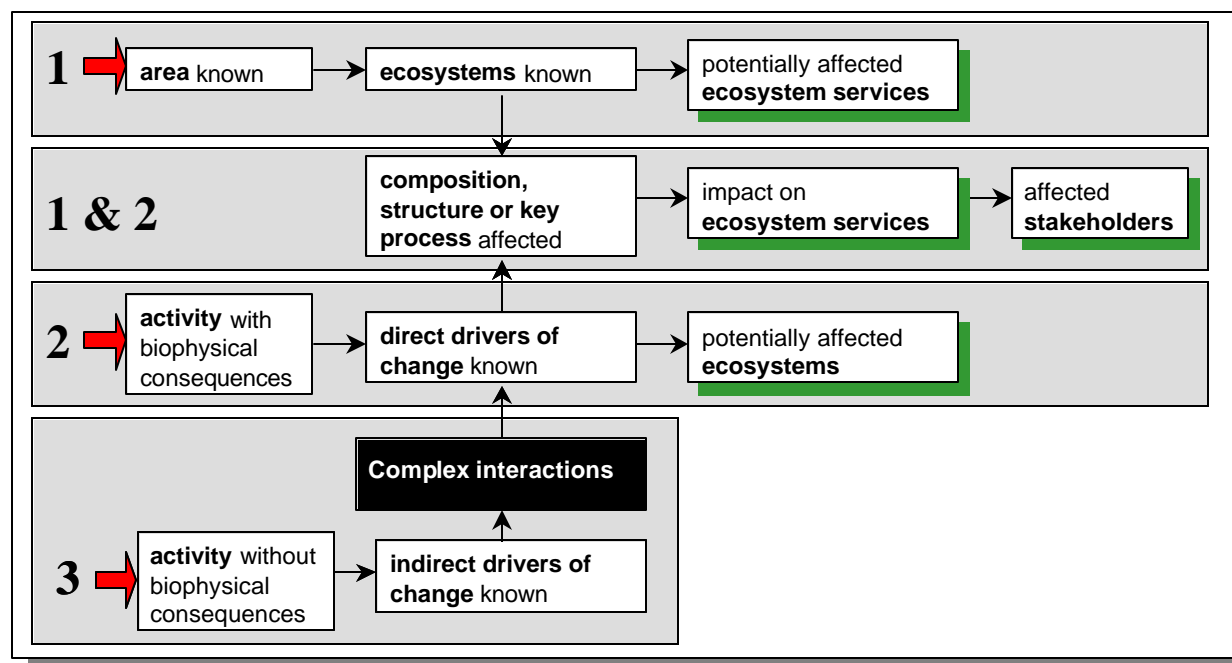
1

area known

ecosystems known

potentially affected ecosystem services

1 & 2

composition, structure or key process affected

impact on ecosystem services

affected stakeholders

2

activity with biophysical consequences

direct drivers of change known

potentially affected ecosystems

Complex interactions

3

activity without biophysical consequences

indirect drivers of change known